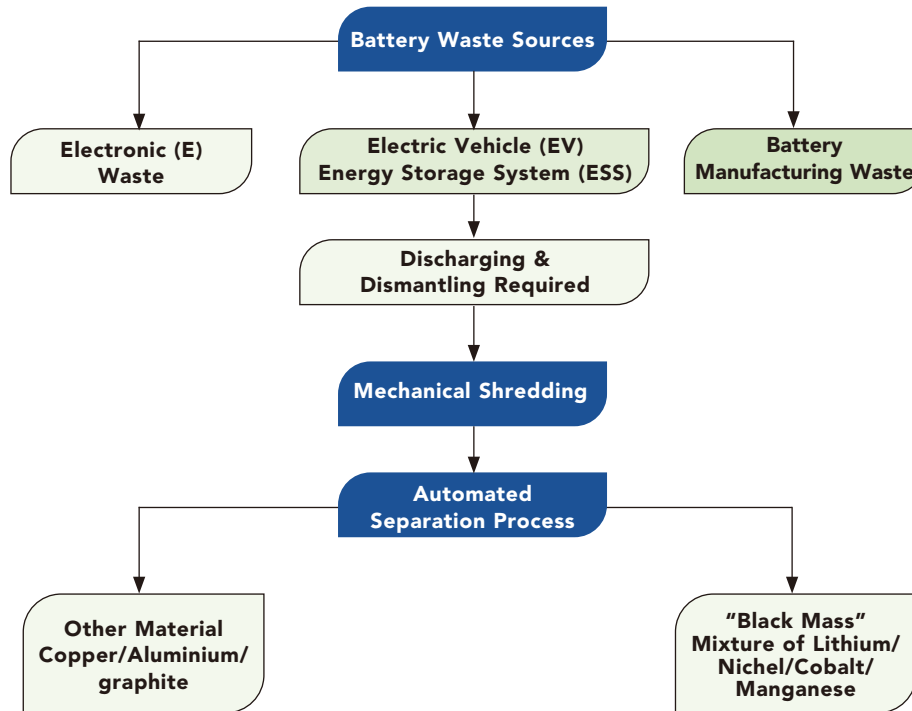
Battery Waste Sources

Electronic (E) Waste

Electric Vehicle (EV) Energy Storage System (ESS)

Battery Manufacturing Waste

Discharging & Dismantling Required

Mechanical Shredding

Automated Separation Process

Other Material Copper/Aluminium/ graphite

"Black Mass" Mixture of Lithium/ Nichel/Cobalt/ Manganese